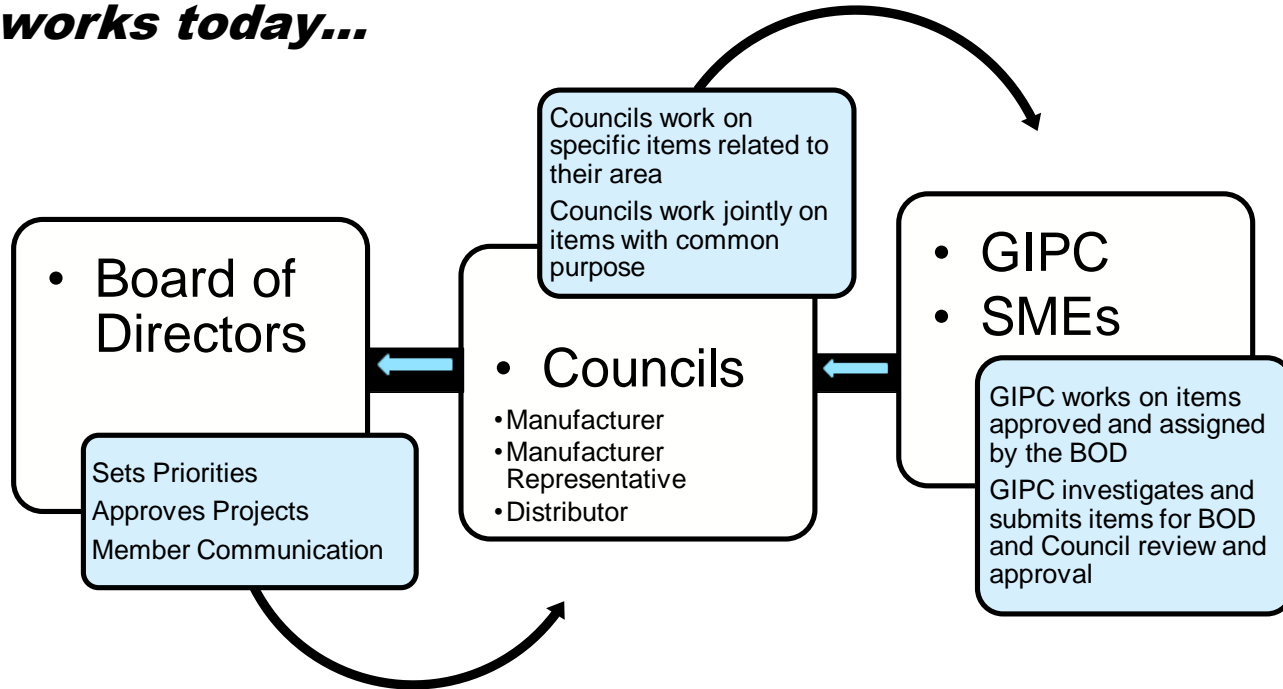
works today...

• Board of Directors

Sets Priorities
Approves Projects
Member Communication

Councils work on specific items related to their area
Councils work jointly on items with common purpose

• Councils
• Manufacturer
• Manufacturer Representative
• Distributor

• GIPC
• SMEs

GIPC works on items approved and assigned by the BOD
GIPC investigates and submits items for BOD and Council review and approval